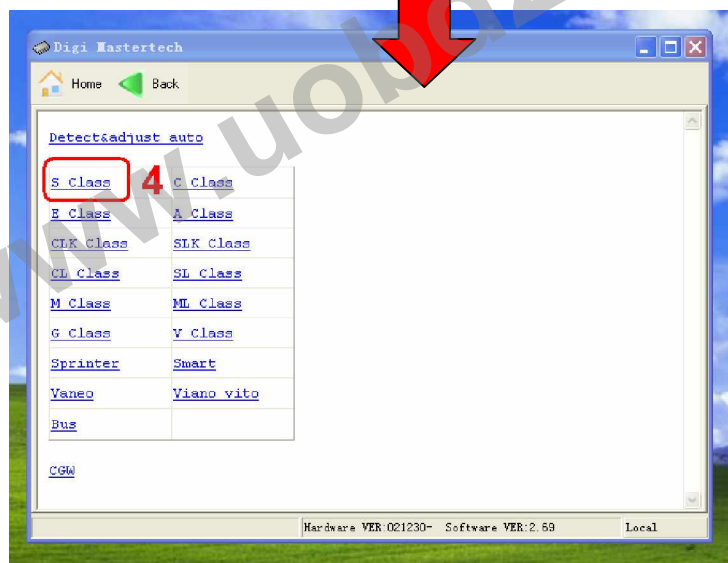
Digi Mastertech

Home Back

Detect&adjust auto

4

| S Class | C Class |
|---|---|
| E Class | A Class |
| CLK Class | SLK Class |
| CL Class | SL Class |
| M Class | ML Class |
| G Class | V Class |
| Sprinter | Smart |
| Vaneo | Viano vito |
| Bus | |

CGW

Hardware VER:021230- Software VER:2.69 Local

www.uobd